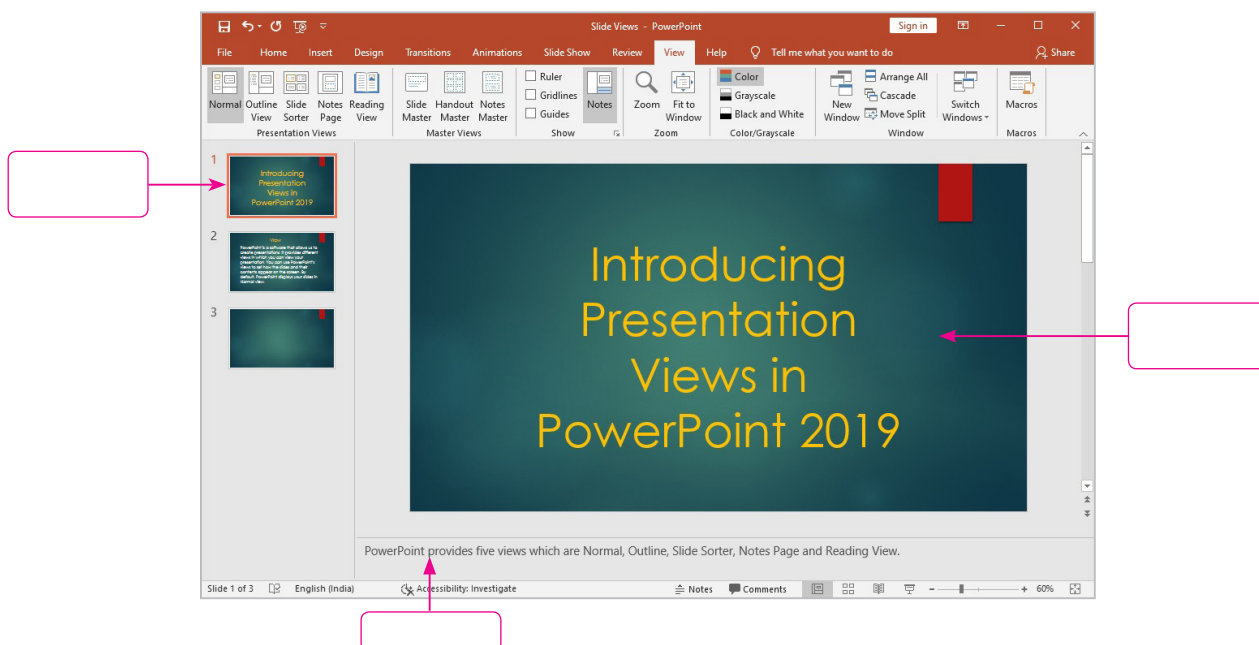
Slide Views - PowerPoint

Sign in

File Home Insert Design Transitions Animations Slide Show Review View Help Tell me what you want to do Share

Normal Outline View Slide Sorter Notes Page Reading View
Presentation Views

Slide Master Handout Master Notes Master
Master Views

Ruler
Gridlines
Guides
Notes
Show

Zoom Fit to Window
Zoom

Color
Grayscale
Black and White
Color/Grayscale

New Window
Arrange All
Cascade
Move Split
Switch Windows
Window

Macros
Macros

1
Introducing Presentation Views in PowerPoint 2019

2
View
PowerPoint is a software that allows us to create presentations. It provides different views in which you can view your presentation. You can use PowerPoint's Views to set how the slides and their contents appear on the screen. By default, PowerPoint displays your slides in Normal view.

3

Introducing Presentation Views in PowerPoint 2019

PowerPoint provides five views which are Normal, Outline, Slide Sorter, Notes Page and Reading View.

Slide 1 of 3 English (India) Accessibility: Investigate Notes Comments 60%